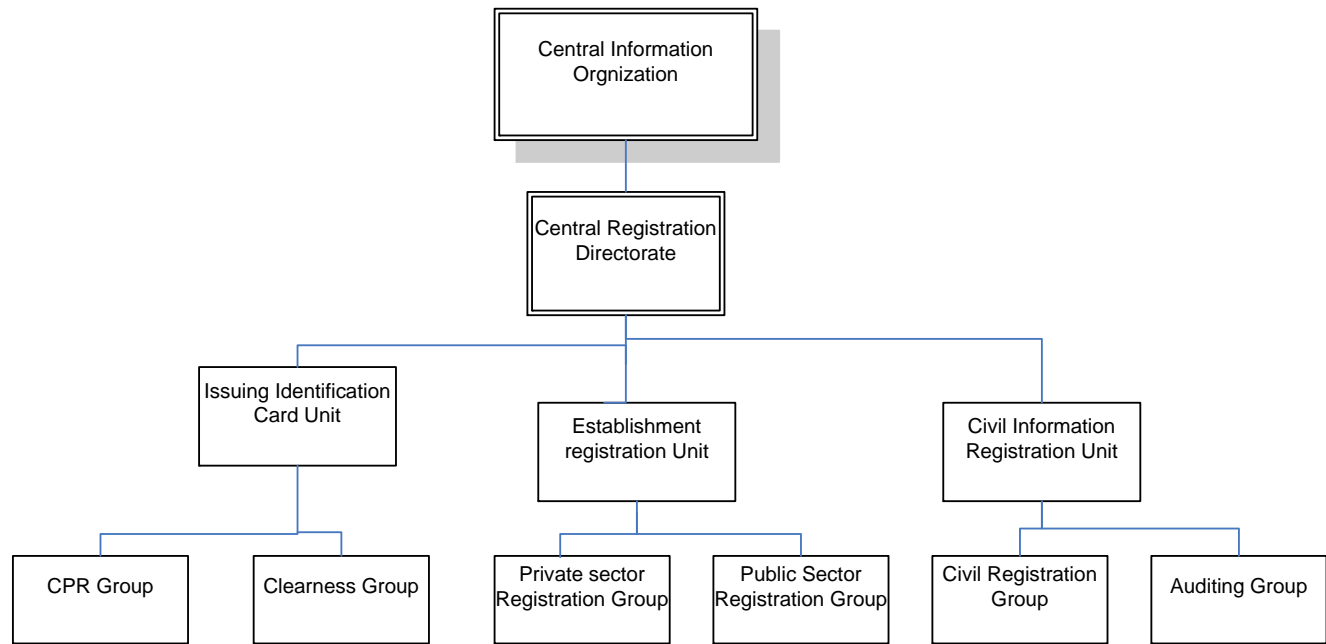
Central Information Orgnization

Central Registration Directorate

Issuing Identification Card Unit

Establishment registration Unit

Civil Information Registration Unit

CPR Group

Clearness Group

Private sector Registration Group

Public Sector Registration Group

Civil Registration Group

Auditing Group